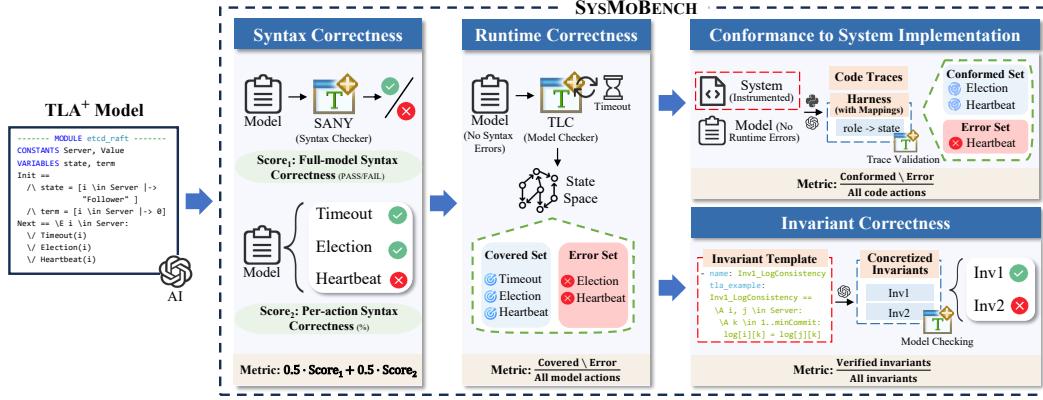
SysMoBench

TLA$^+$ Model

------- MODULE etcd_raft -------
CONSTANTS Server, Value
VARIABLES state, term
Init ==
  /\ state = [i \in Server |-> "Follower" ]
  /\ term = [i \in Server |-> 0]
Next == \E i \in Server:
  \/ Timeout(i)
  \/ Election(i)
  \/ Heartbeat(i)

AI

Syntax Correctness

Model

SANY (Syntax Checker)

Score$_1$: Full-model Syntax Correctness (PASS/FAIL)

Model

Timeout

Election

Heartbeat

Score$_2$: Per-action Syntax Correctness (%)

Metric: $0.5 \cdot \text{Score}_1 + 0.5 \cdot \text{Score}_2$

Runtime Correctness

Model (No Syntax Errors)

TLC (Model Checker)

Timeout

State Space

Covered Set

Timeout

Election

Heartbeat

Error Set

Election

Heartbeat

Metric: $\frac{\text{Covered} \setminus \text{Error}}{\text{All model actions}}$

Conformance to System Implementation

System (Instrumented)

Model (No Runtime Errors)

Code Traces

Harness (with Mappings)

role -> state

Trace Validation

Conformed Set

Election

Heartbeat

Error Set

Heartbeat

Metric: $\frac{\text{Conformed} \setminus \text{Error}}{\text{All code actions}}$

Invariant Correctness

Invariant Template

- name: Inv1_LogConsistency
tla_example:
Inv1_LogConsistency ==
  \A i, j \in Server:
    \A k \in 1..minCommit:
      log[i][k] = log[j][k]

Concretized Invariants

Inv1

Inv2

Model Checking

Inv1

Inv2

Metric: $\frac{\text{Verified invariants}}{\text{All invariants}}$